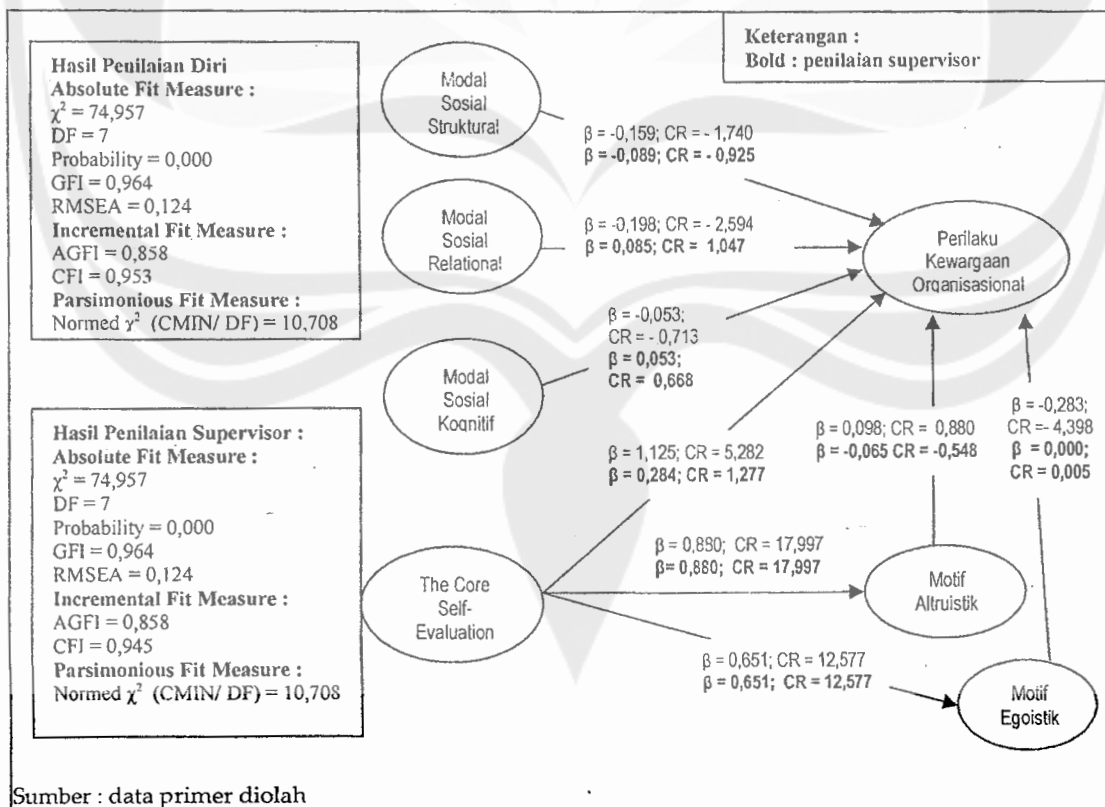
Hasil Penilaian Diri
Absolute Fit Measure :
$\chi^2 = 74,957$
DF = 7
Probability = 0,000
GFI = 0,964
RMSEA = 0,124
Incremental Fit Measure :
AGFI = 0,858
CFI = 0,953
Parsimonious Fit Measure :
Normed $\chi^2$ (CMIN/ DF) = 10,708

Keterangan :
Bold : penilaian supervisor

Modal Sosial Struktural

Modal Sosial Relational

Modal Sosial Kognitif

β = -0,159; CR = - 1,740
β = -0,089; CR = - 0,925

β = -0,198; CR = - 2,594
β = 0,085; CR = 1,047

Perilaku Kewargaan Organisasional

β = -0,053;
CR = - 0,713
β = 0,053;
CR = 0,668

Hasil Penilaian Supervisor :
Absolute Fit Measure :
$\chi^2 = 74,957$
DF = 7
Probability = 0,000
GFI = 0,964
RMSEA = 0,124
Incremental Fit Measure :
AGFI = 0,858
CFI = 0,945
Parsimonious Fit Measure :
Normed $\chi^2$ (CMIN/ DF) = 10,708

β = 1,125; CR = 5,282
β = 0,284; CR = 1,277

β = 0,098; CR = 0,880
β = -0,065 CR = -0,548

β = -0,283;
CR = - 4,398
β = 0,000;
CR = 0,005

The Core Self-Evaluation

β = 0,880; CR = 17,997
β= 0,880; CR = 17,997

Motif Altruistik

β = 0,651; CR = 12,577
β = 0,651; CR = 12,577

Motif Egoistik

Sumber : data primer diolah